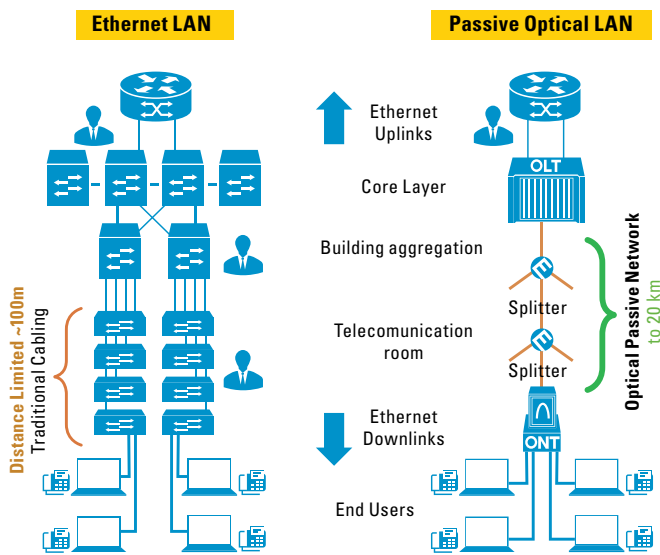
Ethernet LAN

Passive Optical LAN

Ethernet Uplinks

OLT

Core Layer

Building aggregation

Splitter

Telecomunication room

Splitter

Optical Passive Network
to 20 km

Distance Limited ~100m
Traditional Cabling

Ethernet Downlinks

ONT

End Users